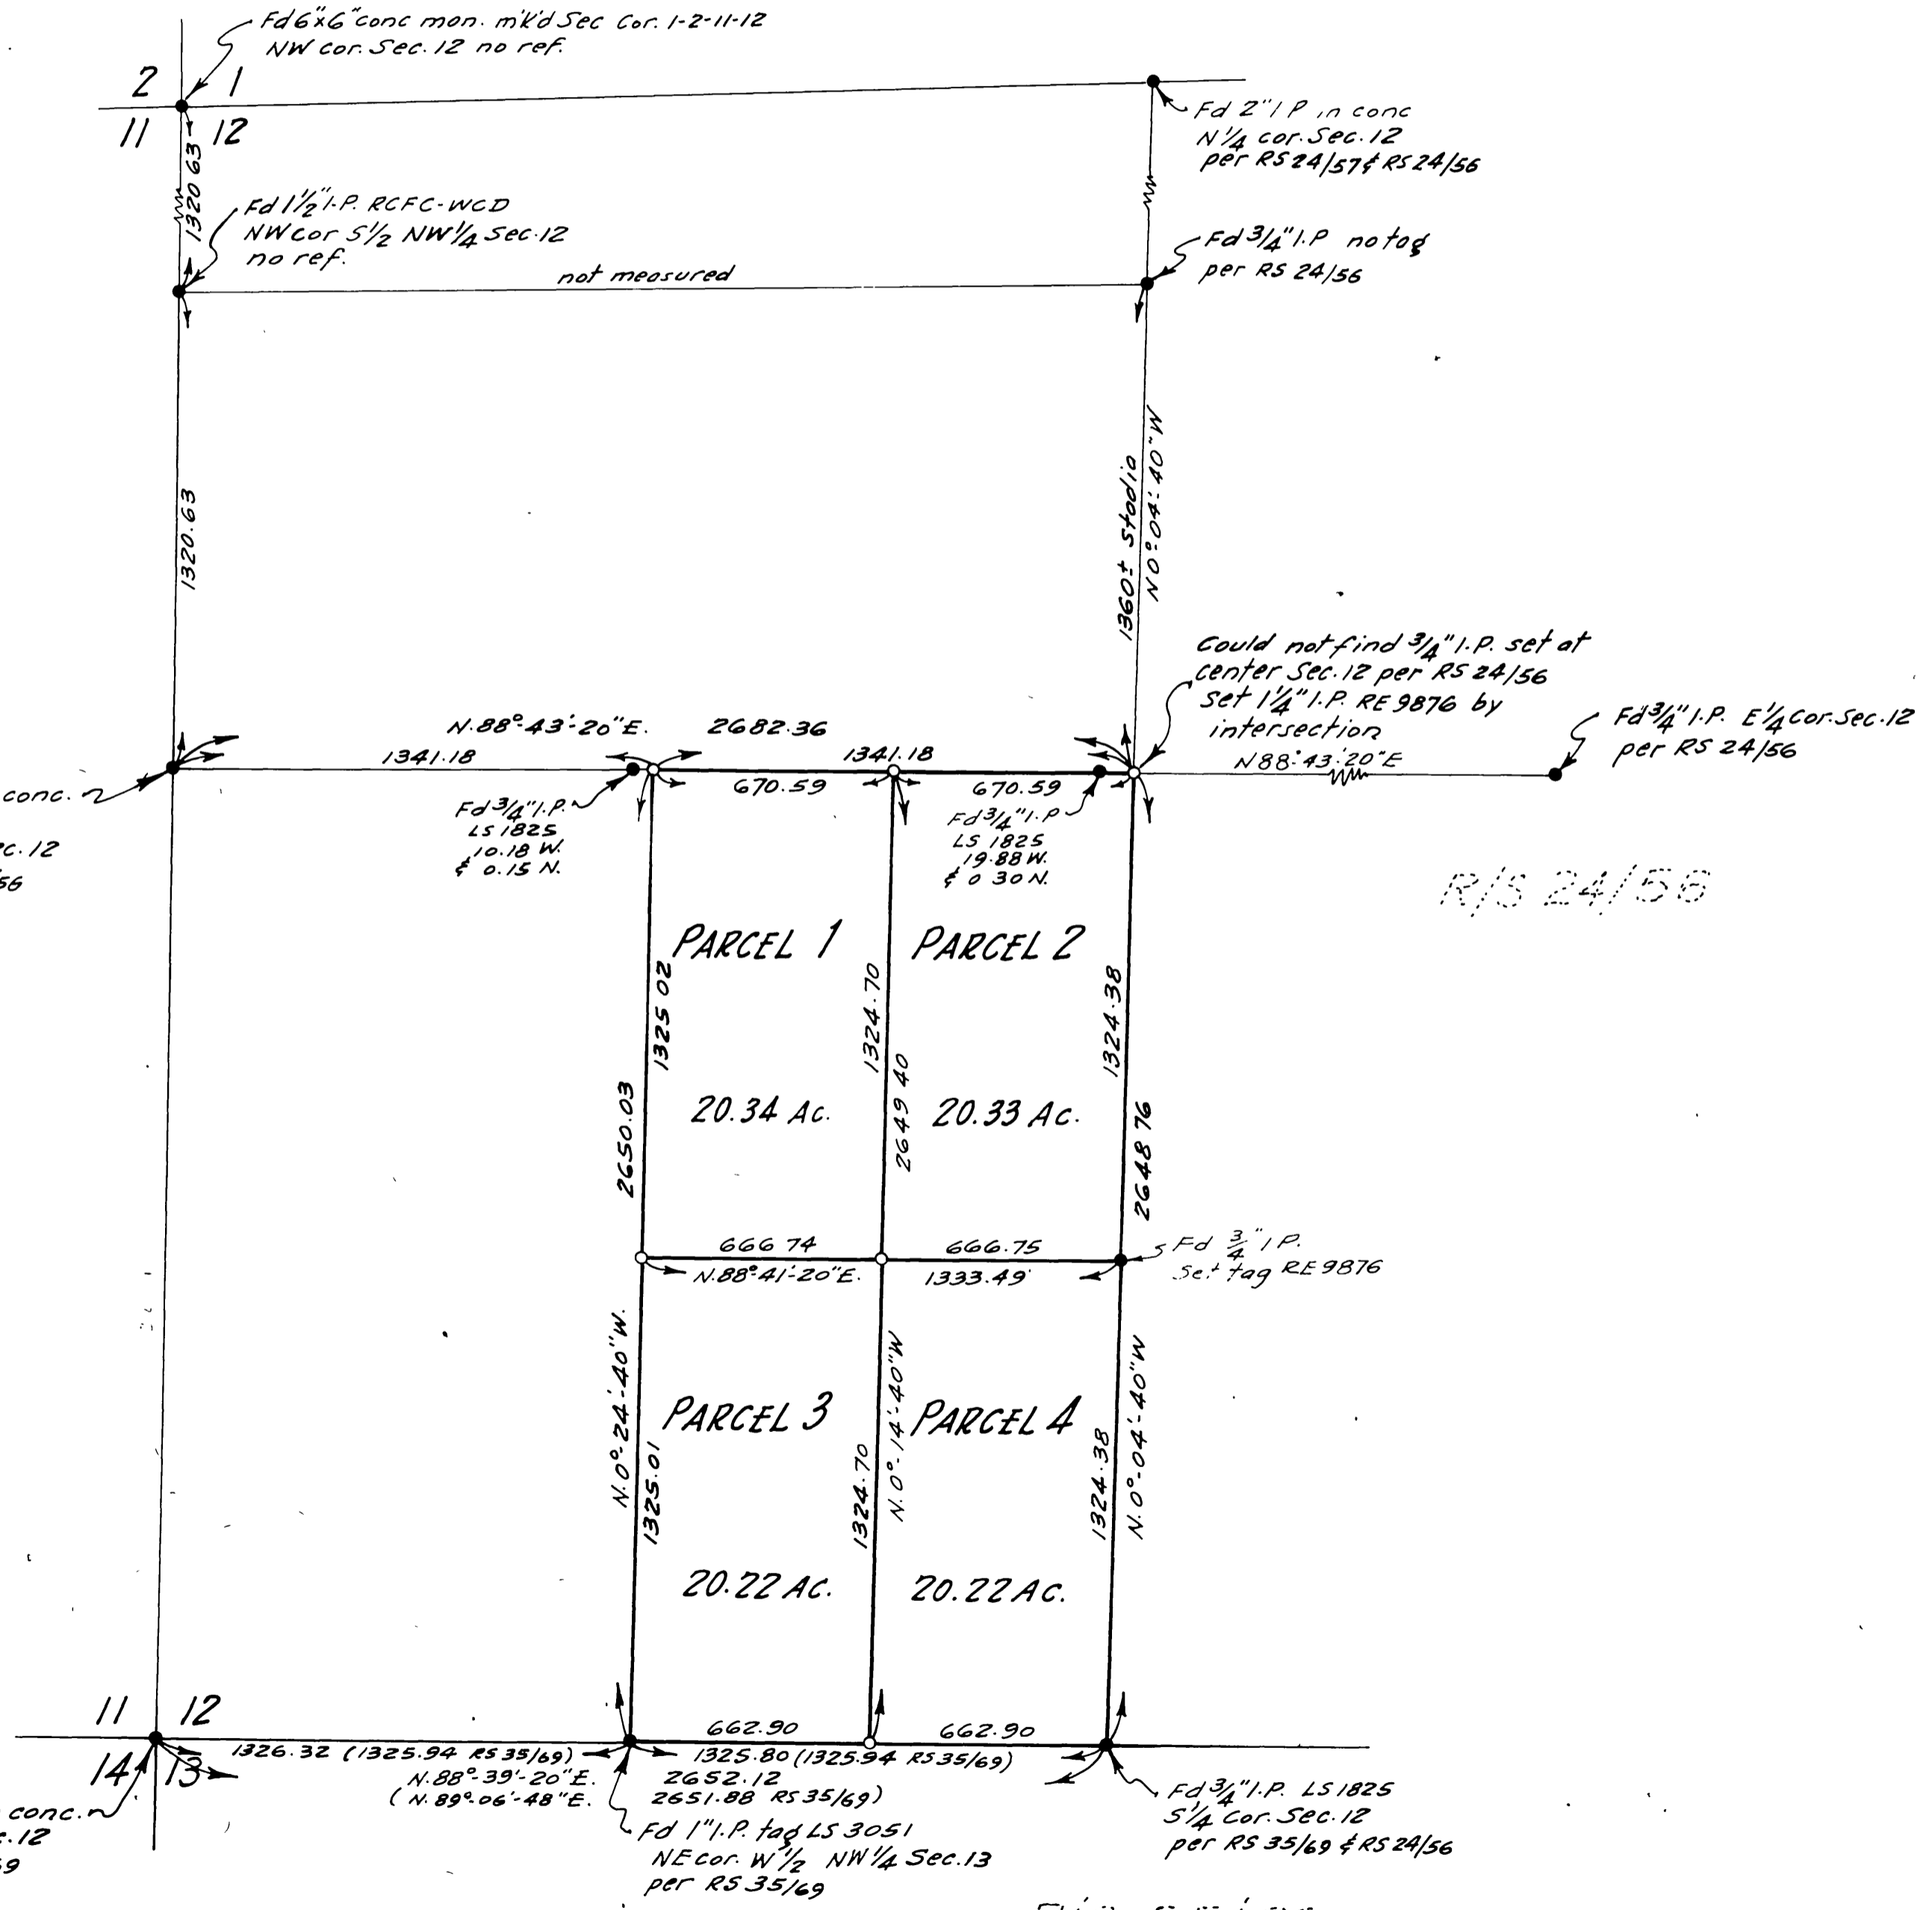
Fd 6"x6" conc mon. m'k'd Sec Cor. 1-2-11-12
NW cor. Sec. 12 no ref.

2 1
11 12

Fd 2" I.P. in conc
N¼ cor. Sec. 12
per RS 24/57 & RS 24/56

1320.63

Fd 1½" I.P. RCFC-WCD
NW cor S½ NW¼ Sec. 12
no ref.

Fd ¾" I.P. no tag
per RS 24/56

not measured

1320.63

1360± stadia
N 0°04'40" W

Could not find ¾" I.P. set at center Sec. 12 per RS 24/56
Set 1¼" I.P. RE 9876 by intersection

Fd ¾" I.P. E¼ Cor. Sec. 12
per RS 24/56

N.88°43'20"E. 2682.36
1341.18
1341.18
670.59
670.59
N88°43'20"E

conc.
c. 12
56

Fd ¾" I.P.
LS 1825
10.18 W.
& 0.15 N.

Fd ¾" I.P.
LS 1825
19.88 W.
& 0.30 N.

R/S 24/56

PARCEL 1
PARCEL 2

1325.02
1324.70
1324.38

2650.03
2649.40
2648.76

20.34 Ac.
20.33 Ac.

666.74
666.75
N.88°41'20"E.
1333.49

Fd ¾" I.P.
Set tag RE 9876

N.0°24'40"W.
N.0°14'40"W
N.0°04'40"W

PARCEL 3
PARCEL 4

1325.01
1324.70
1324.38

20.22 Ac.
20.22 Ac.

11 12
14 13

662.90
662.90

1326.32 (1325.94 RS 35/69)
N.88°39'20"E.
(N.89°06'48"E.

1325.80 (1325.94 RS 35/69)
2652.12
2651.88 RS 35/69)

conc.
c.12
9

Fd 1" I.P. tag LS 3051
NE cor. W½ NW¼ Sec. 13
per RS 35/69

Fd ¾" I.P. LS 1825
S¼ Cor. Sec. 12
per RS 35/69 & RS 24/56

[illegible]